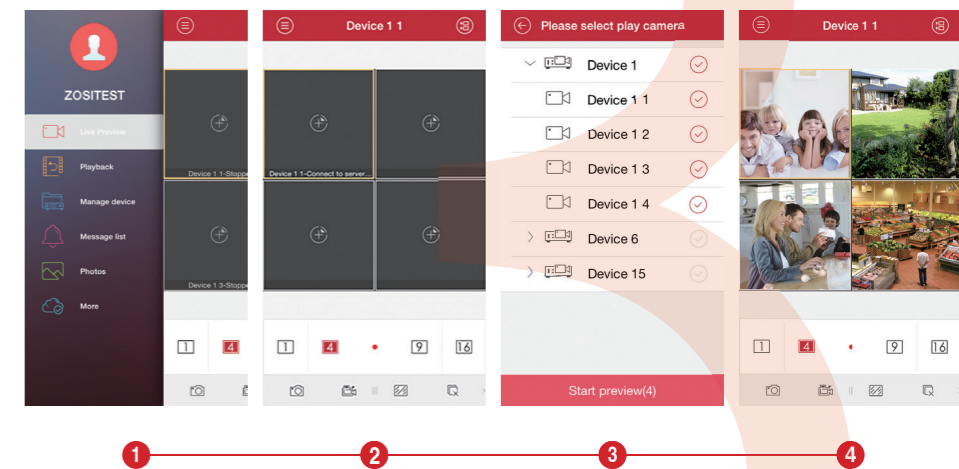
ZOSITEST

Live Preview

Playback

Manage device

Message list

Photos

More

Device 1 1-Stoppe

Device 1 3-Stoppe

1

4

Device 1 1

Device 1 1-Connect to server...

1

4

9

16

Please select play camera

Device 1

Device 1 1

Device 1 2

Device 1 3

Device 1 4

Device 6

Device 15

Start preview(4)

Device 1 1

1

4

9

16

1

2

3

4